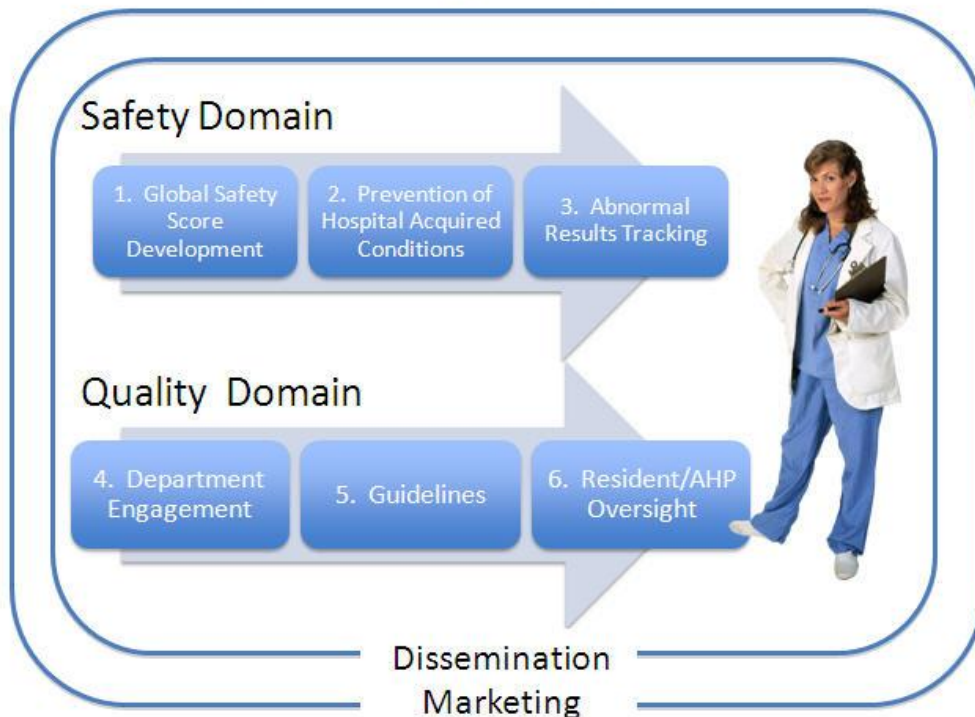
Safety Domain

1. Global Safety Score Development

2. Prevention of Hospital Acquired Conditions

3. Abnormal Results Tracking

Quality Domain

4. Department Engagement

5. Guidelines

6. Resident/AHP Oversight

Dissemination

Marketing